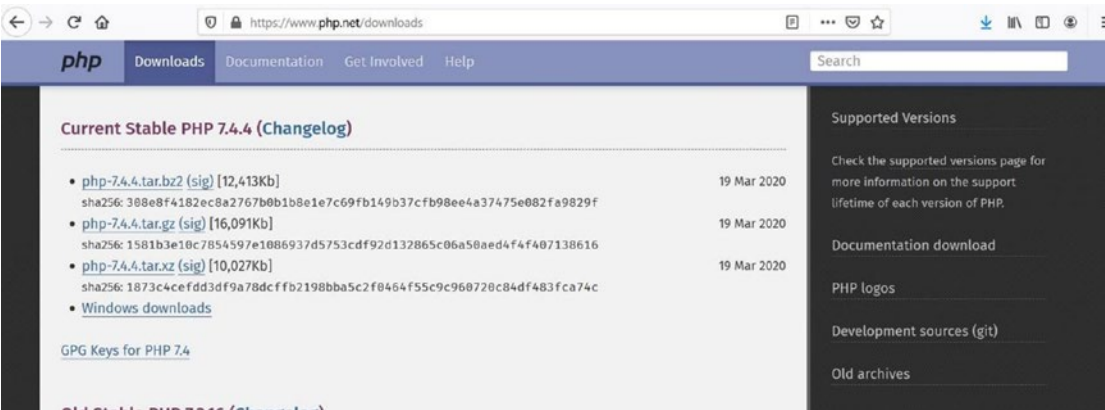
https://www.php.net/downloads

php Downloads Documentation Get Involved Help

Search

Current Stable PHP 7.4.4 (Changelog)

• php-7.4.4.tar.bz2 (sig) [12,413Kb] 19 Mar 2020
sha256: 308e8f4182ec8a2767b0b1b8e1e7c69fb149b37cfb98ee4a37475e082fa9829f
• php-7.4.4.tar.gz (sig) [16,091Kb] 19 Mar 2020
sha256: 1581b3e10c7854597e1086937d5753cdf92d132865c06a58aed4f4f407138616
• php-7.4.4.tar.xz (sig) [10,027Kb] 19 Mar 2020
sha256: 1873c4cefdd3df9a78dcffb2198bba5c2f0464f55c9c960720c84df483fca74c
• Windows downloads

GPG Keys for PHP 7.4

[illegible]

Supported Versions

Check the supported versions page for more information on the support lifetime of each version of PHP.

Documentation download

PHP logos

Development sources (git)

Old archives